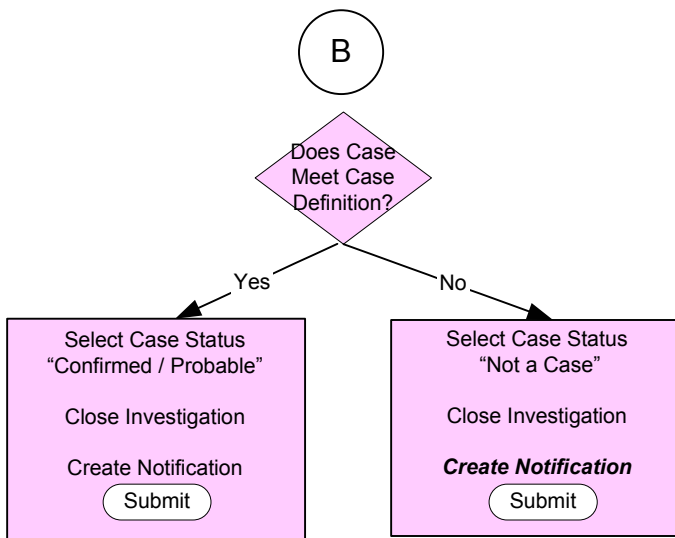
B

Does Case Meet Case Definition?

Yes

No

Select Case Status "Confirmed / Probable"

Close Investigation

Create Notification

Submit

Select Case Status "Not a Case"

Close Investigation

***Create Notification***

Submit